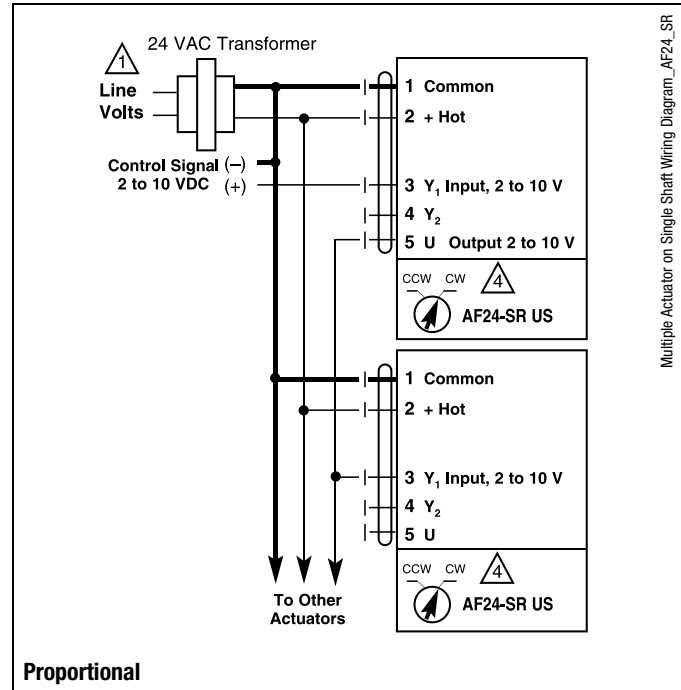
1

24 VAC Transformer

Line

Volts

Control Signal (–)

2 to 10 VDC (+)

1 Common

2 + Hot

3 $Y_1$ Input, 2 to 10 V

4 $Y_2$

5 U Output 2 to 10 V

CCW CW

4

AF24-SR US

1 Common

2 + Hot

3 $Y_1$ Input, 2 to 10 V

4 $Y_2$

5 U

CCW CW

4

AF24-SR US

To Other Actuators

Proportional

Multiple Actuator on Single Shaft Wiring Diagram_AF24_SR